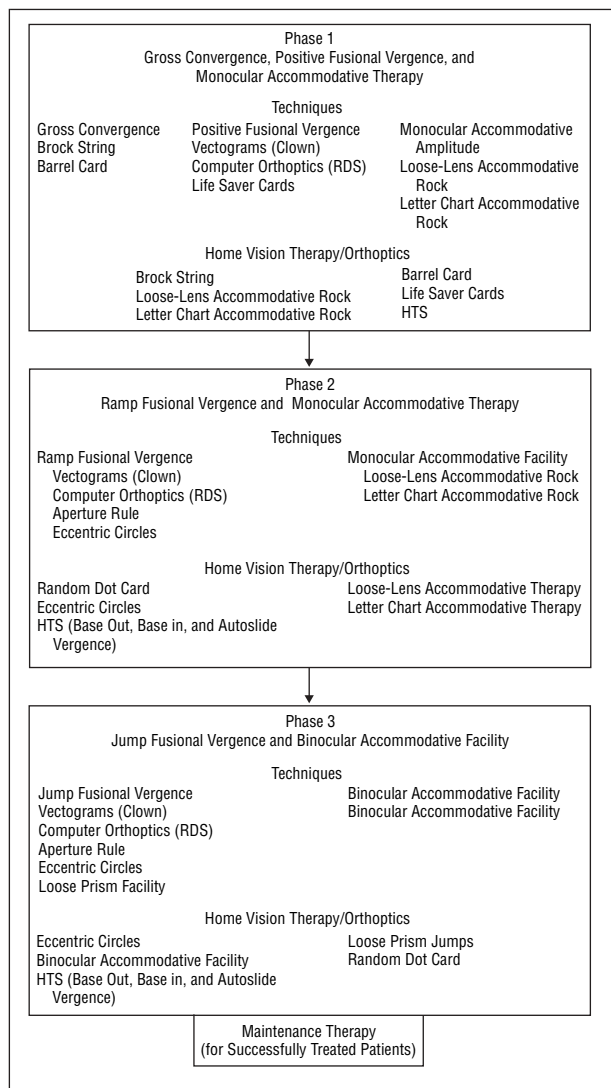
Phase 1
Gross Convergence, Positive Fusional Vergence, and Monocular Accommodative Therapy

Techniques

Gross Convergence
Brock String
Barrel Card

Positive Fusional Vergence
Vectograms (Clown)
Computer Orthoptics (RDS)
Life Saver Cards

Monocular Accommodative Amplitude
Loose-Lens Accommodative Rock
Letter Chart Accommodative Rock

Home Vision Therapy/Orthoptics

Brock String
Loose-Lens Accommodative Rock
Letter Chart Accommodative Rock

Barrel Card
Life Saver Cards
HTS

Phase 2
Ramp Fusional Vergence and Monocular Accommodative Therapy

Techniques

Ramp Fusional Vergence
Vectograms (Clown)
Computer Orthoptics (RDS)
Aperture Rule
Eccentric Circles

Monocular Accommodative Facility
Loose-Lens Accommodative Rock
Letter Chart Accommodative Rock

Home Vision Therapy/Orthoptics

Random Dot Card
Eccentric Circles
HTS (Base Out, Base in, and Autoslide Vergence)

Loose-Lens Accommodative Therapy
Letter Chart Accommodative Therapy

Phase 3
Jump Fusional Vergence and Binocular Accommodative Facility

Techniques

Jump Fusional Vergence
Vectograms (Clown)
Computer Orthoptics (RDS)
Aperture Rule
Eccentric Circles
Loose Prism Facility

Binocular Accommodative Facility
Binocular Accommodative Facility

Home Vision Therapy/Orthoptics

Eccentric Circles
Binocular Accommodative Facility
HTS (Base Out, Base in, and Autoslide Vergence)

Loose Prism Jumps
Random Dot Card

Maintenance Therapy
(for Successfully Treated Patients)